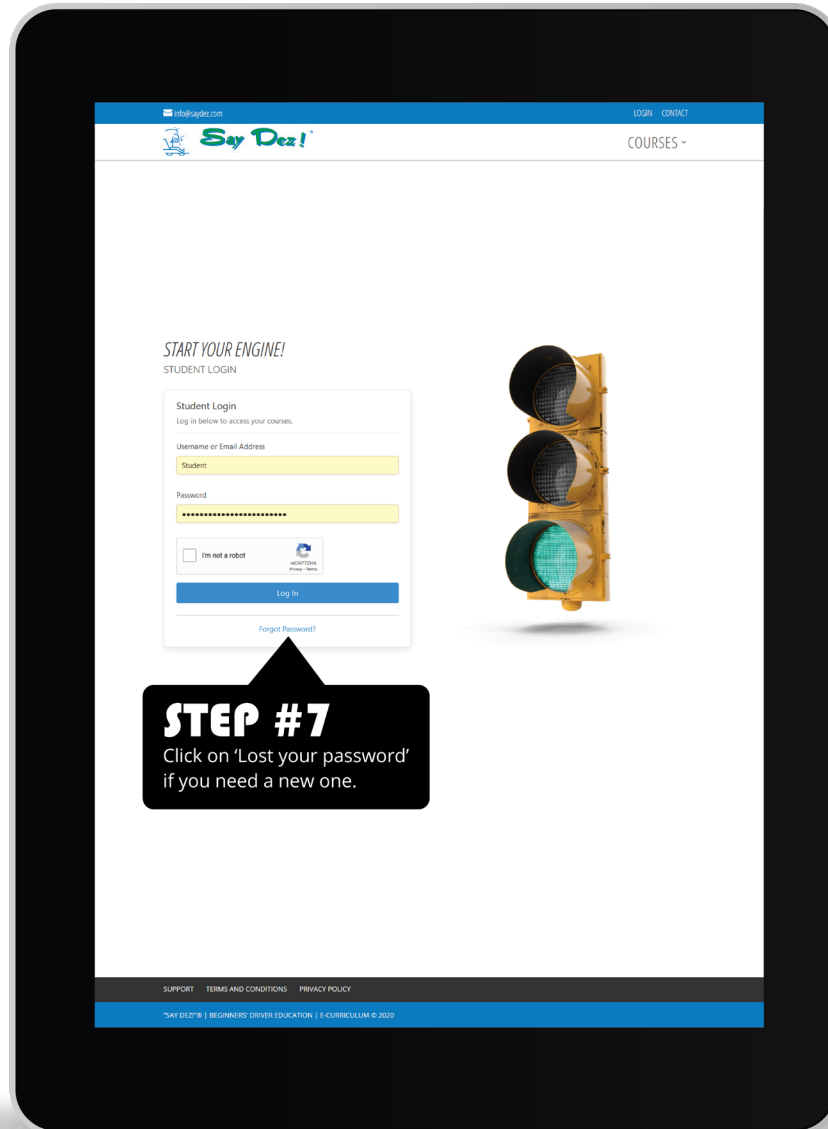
info@saydez.com

LOGIN CONTACT

Say Dez!

COURSES

START YOUR ENGINE!
STUDENT LOGIN

Student Login
Log in below to access your courses.

Username or Email Address
Student

Password
••••••••••••••••••••••••

I'm not a robot
reCAPTCHA
Privacy - Terms

Log In

Forgot Password?

STEP #7
Click on 'Lost your password' if you need a new one.

SUPPORT TERMS AND CONDITIONS PRIVACY POLICY

"SAY DEZ!"® | BEGINNERS' DRIVER EDUCATION | E-CURRICULUM © 2020